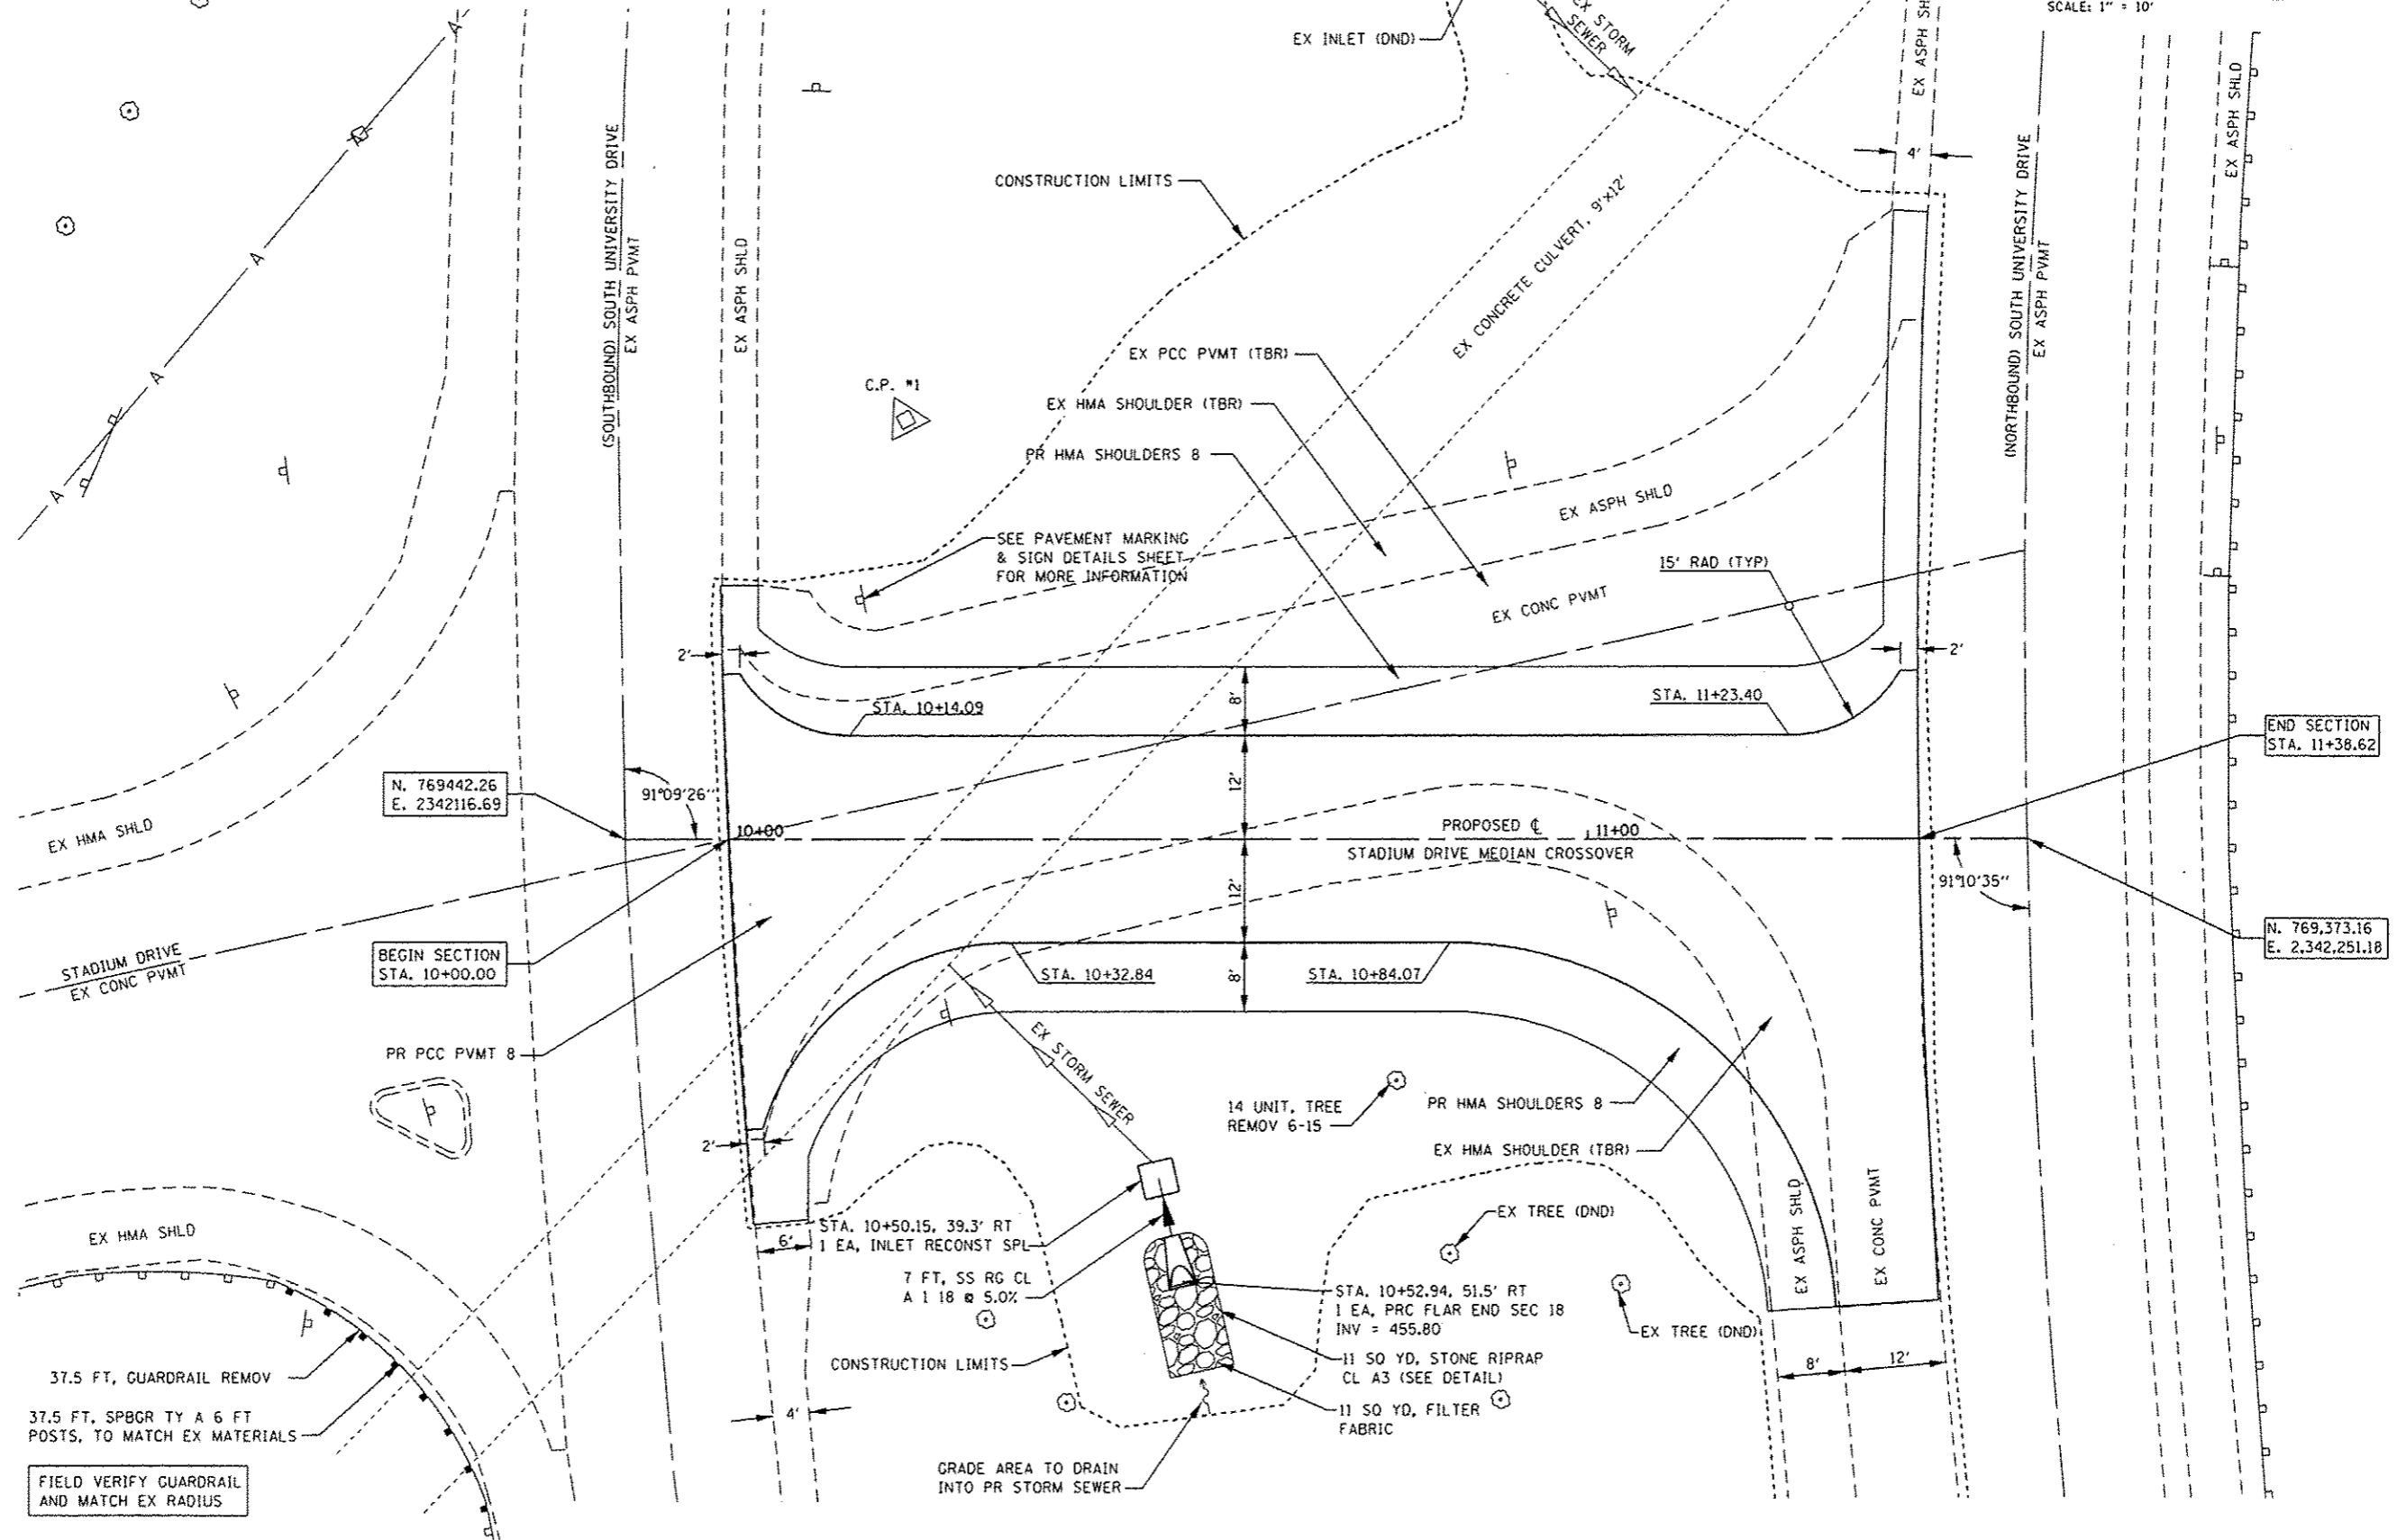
SCALE: 1" = 10'

EX INLET (DND)
EX STORM SEWER
EX ASPH SHLD
4'
CONSTRUCTION LIMITS
EX CONCRETE CULVERT, 9'x12'
(SOUTHBOUND) SOUTH UNIVERSITY DRIVE
EX ASPH PVMT
EX ASPH SHLD
(NORTHBOUND) SOUTH UNIVERSITY DRIVE
EX ASPH PVMT
EX ASPH SHLD
A
A
A
A
C.P. #1
EX PCC PVMT (TBR)
EX HMA SHOULDER (TBR)
PR HMA SHOULDERS 8
EX ASPH SHLD
SEE PAVEMENT MARKING & SIGN DETAILS SHEET FOR MORE INFORMATION
EX CONC PVMT
15' RAD (TYP)
2'
2'
8'
STA. 10+14.09
STA. 11+23.40
END SECTION
STA. 11+38.62
12'
N. 769442.26
E. 2342116.69
91°09'26"
EX HMA SHLD
10+00
PROPOSED ℄
11+00
STADIUM DRIVE MEDIAN CROSSOVER
91°10'35"
12'
N. 769,373.16
E. 2,342,251.18
STADIUM DRIVE
EX CONC PVMT
BEGIN SECTION
STA. 10+00.00
8'
STA. 10+32.84
STA. 10+84.07
PR PCC PVMT 8
EX STORM SEWER
14 UNIT, TREE REMOV 6-15
PR HMA SHOULDERS 8
2'
EX HMA SHOULDER (TBR)
EX HMA SHLD
STA. 10+50.15, 39.3' RT
1 EA, INLET RECONST SPL
EX TREE (DND)
6'
EX ASPH SHLD
EX CONC PVMT
7 FT, SS RG CL A 1 18 @ 5.0%
STA. 10+52.94, 51.5' RT
1 EA, PRC FLAR END SEC 18
INV = 455.80
EX TREE (DND)
37.5 FT, GUARDRAIL REMOV
CONSTRUCTION LIMITS
11 SQ YD, STONE RIPRAP CL A3 (SEE DETAIL)
8'
12'
37.5 FT, SPBGR TY A 6 FT POSTS, TO MATCH EX MATERIALS
4'
11 SQ YD, FILTER FABRIC
FIELD VERIFY GUARDRAIL AND MATCH EX RADIUS
GRADE AREA TO DRAIN INTO PR STORM SEWER